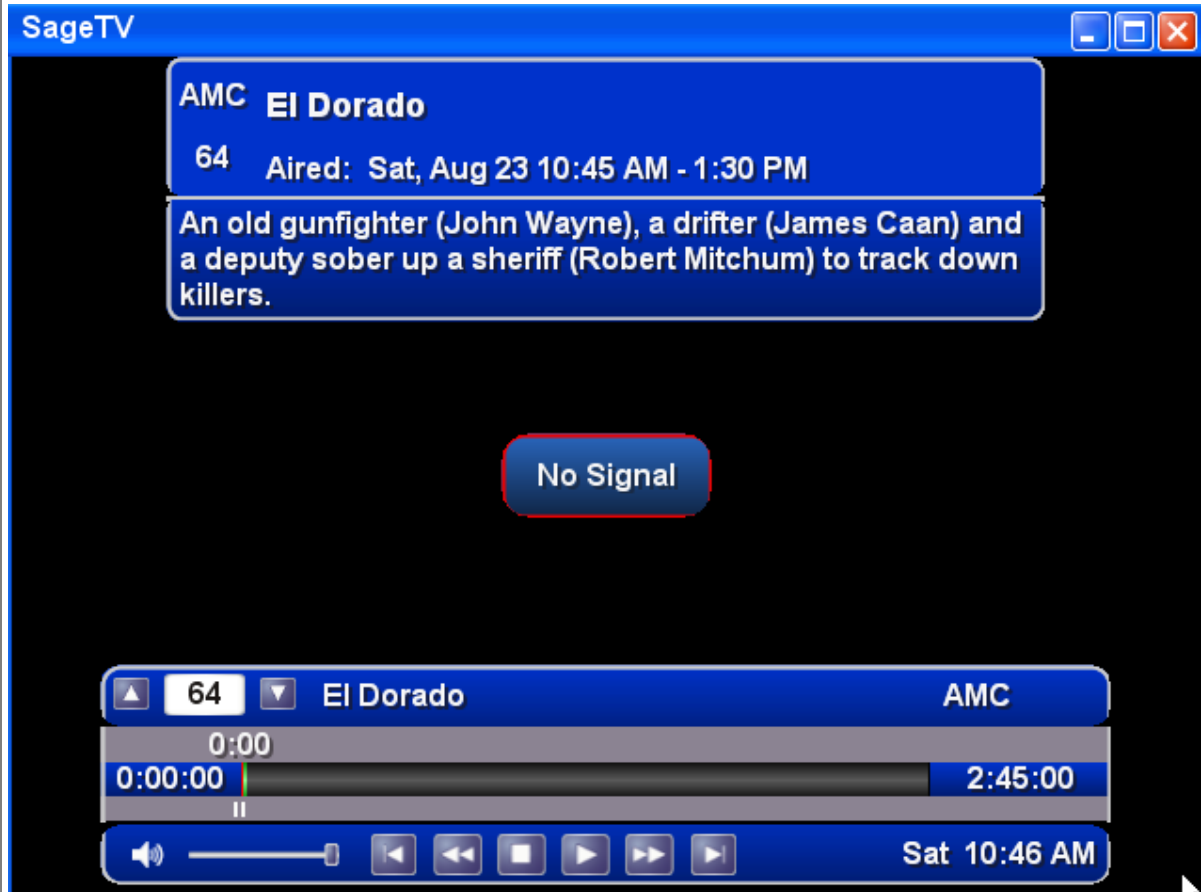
SageTV

AMC El Dorado

64 Aired: Sat, Aug 23 10:45 AM - 1:30 PM

An old gunfighter (John Wayne), a drifter (James Caan) and a deputy sober up a sheriff (Robert Mitchum) to track down killers.

No Signal

64 El Dorado AMC

0:00

0:00:00 2:45:00

II

Sat 10:46 AM